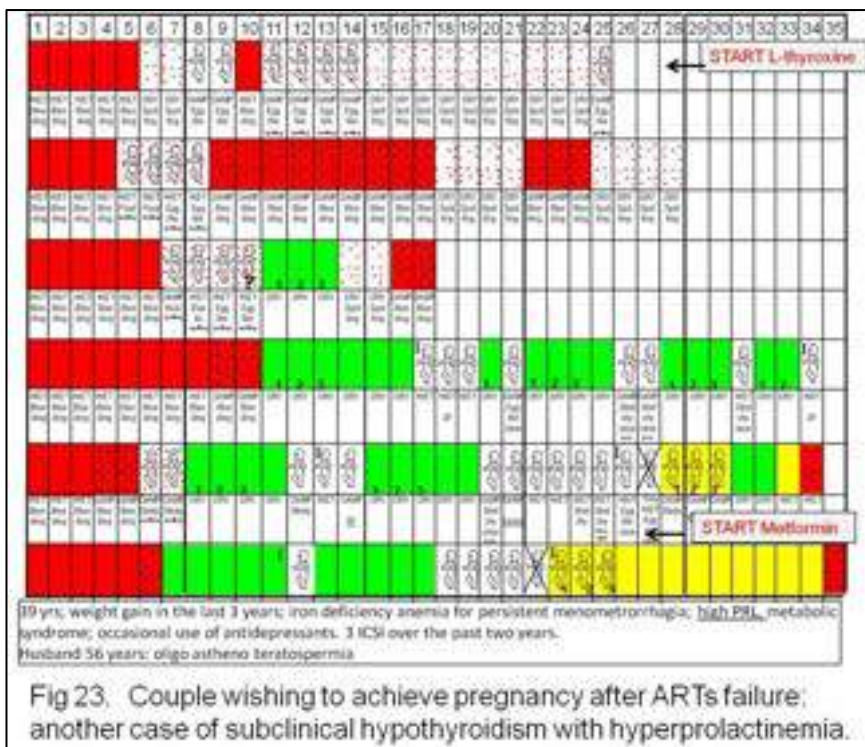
1 2 3 4 5 6 7 8 9 10 11 12 13 14 15 16 17 18 19 20 21 22 23 24 25 26 27 28 29 30 31 32 33 34 35

START L-thyroxine

START Metformin

39 yrs; weight gain in the last 3 years; iron deficiency anemia for persistent menometrorrhagia; high PRL, metabolic syndrome; occasional use of antidepressants. 3 ICSI over the past two years.
Husband 56 years: oligo astheno teratospermia

Fig 23. Couple wishing to achieve pregnancy after ARTs failure: another case of subclinical hypothyroidism with hyperprolactinemia.